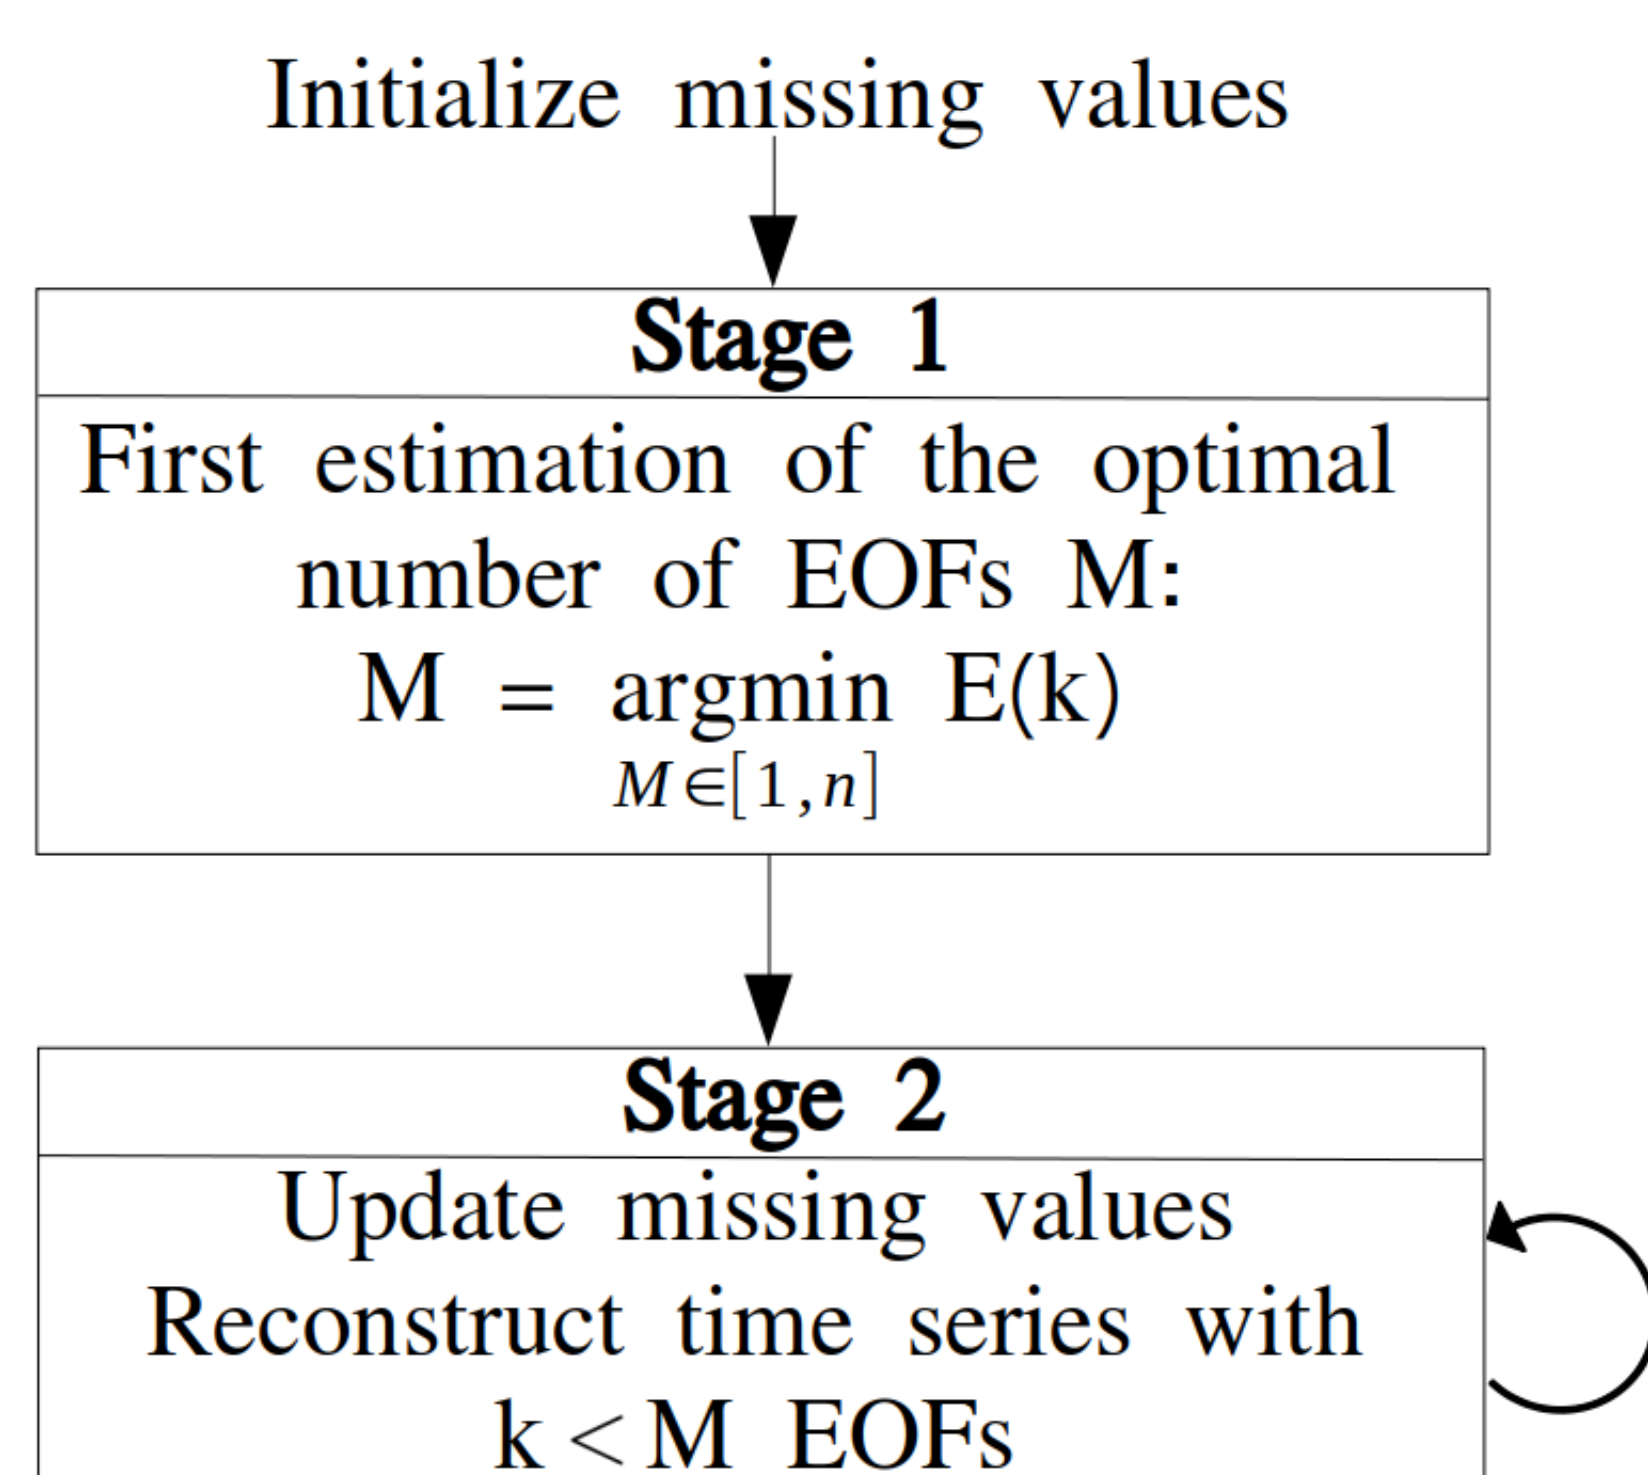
Initialize missing values

**Stage 1**

First estimation of the optimal number of EOFs M:

$\text{M} = \underset{M\in[1,n]}{\text{argmin}}\ \text{E(k)}$

**Stage 2**

Update missing values
Reconstruct time series with $\text{k} < \text{M}$ EOFs